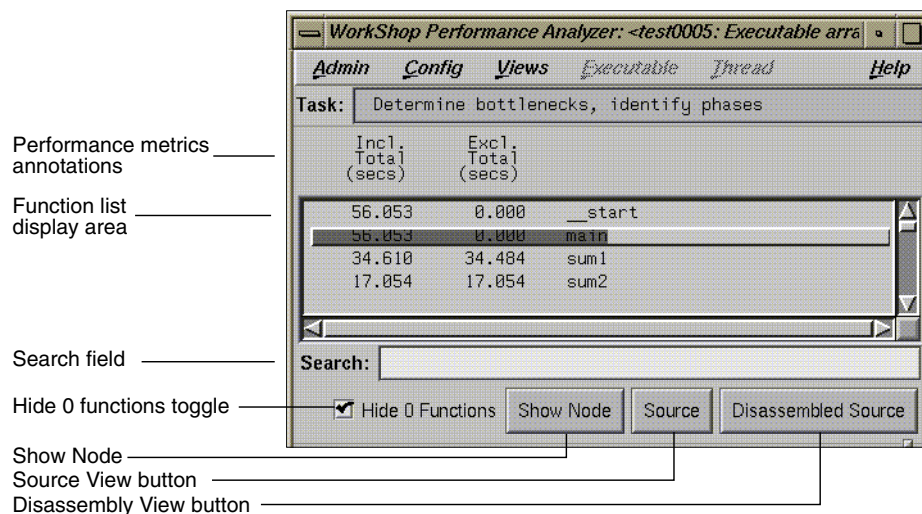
WorkShop Performance Analyzer: <test0005: Executable arra

Admin Config Views Executable Thread Help

Task: Determine bottlenecks, identify phases

Performance metrics annotations

Incl. Total (secs)

Excl. Total (secs)

Function list display area

| | | |
|---|---|---|
| 56.053 | 0.000 | __start |
| 56.053 | 0.000 | main |
| 34.610 | 34.484 | sum1 |
| 17.054 | 17.054 | sum2 |

Search field

Search:

Hide 0 functions toggle

Hide 0 Functions

Show Node

Source

Disassembled Source

Show Node

Source View button

Disassembly View button